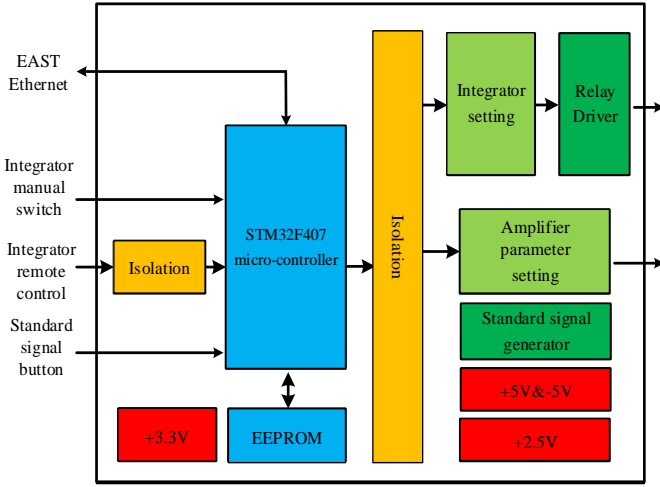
EAST
Ethernet

Integrator
manual
switch

Integrator
remote
control

Standard
signal
button

Isolation

STM32F407
micro-controller

Isolation

Integrator
setting

Relay
Driver

Amplifier
parameter
setting

Standard signal
generator

+5V&-5V

+2.5V

+3.3V

EEPROM